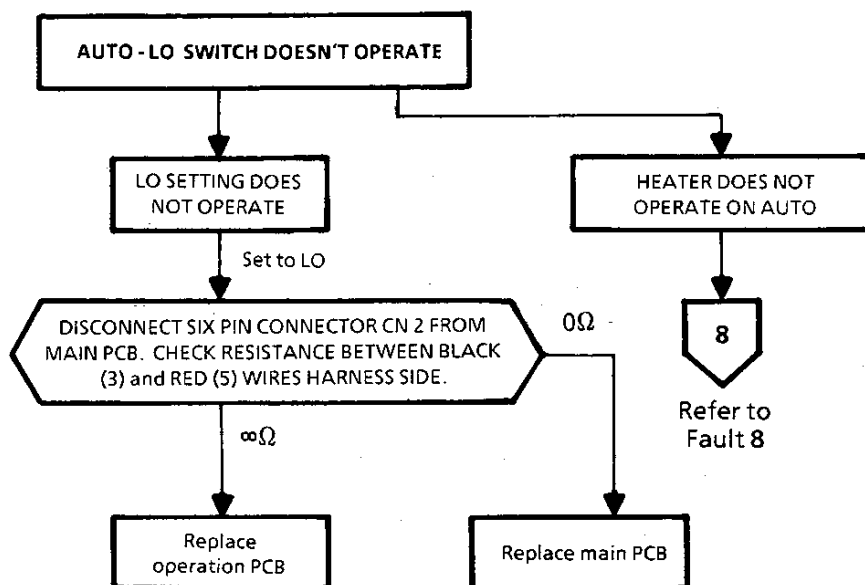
AUTO - LO SWITCH DOESN'T OPERATE

LO SETTING DOES NOT OPERATE

HEATER DOES NOT OPERATE ON AUTO

Set to LO

DISCONNECT SIX PIN CONNECTOR CN 2 FROM MAIN PCB. CHECK RESISTANCE BETWEEN BLACK (3) and RED (5) WIRES HARNESS SIDE.

$0\Omega$

8

Refer to Fault 8

$\infty\Omega$

Replace operation PCB

Replace main PCB